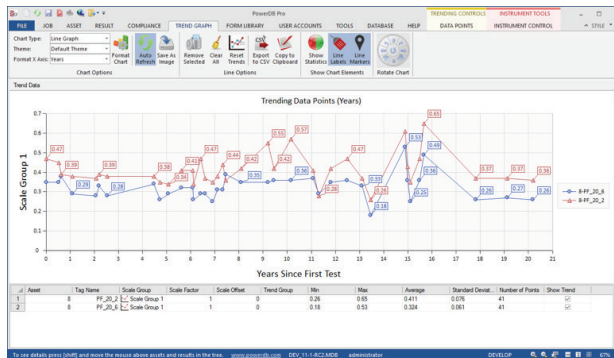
PowerDB Pro

TRENDING CONTROLS | INSTRUMENT TOOLS

FILE | JOB | ASSET | RESULT | COMPLIANCE | TREND GRAPH | FORM LIBRARY | USER ACCOUNTS | TOOLS | DATABASE | HELP | DATA POINTS | INSTRUMENT CONTROL | STYLE

Chart Type: Line Graph
Theme: Default Theme
Format X Axis: Years

Format Chart | Auto Refresh | Save As Image | Remove Selected | Clear All | Reset Trends | Export to CSV | Copy to Clipboard | Show Statistics | Line Labels | Line Markers | Rotate Chart

Chart Options | Line Options | Show Chart Elements | Rotate Chart

Trend Data

Trending Data Points (Years)

Scale Group 1

0.7, 0.6, 0.5, 0.4, 0.3, 0.2, 0.1, 0

0.46, 0.39, 0.47, 0.39, 0.38, 0.35, 0.42, 0.47, 0.44, 0.42, 0.51, 0.55, 0.57, 0.47, 0.38, 0.33, 0.34, 0.65, 0.53, 0.49, 0.37, 0.37, 0.36, 0.29, 0.28, 0.35, 0.36, 0.26, 0.18, 0.25, 0.26, 0.27, 0.26, 0.36, 0.36, 0.34

0, 1, 2, 3, 4, 5, 6, 7, 8, 9, 10, 11, 12, 13, 14, 15, 16, 17, 18, 19, 20, 21

Years Since First Test

B-FF_20_6
B-FF_20_2

| Asset | Tag Name | Scale Group | Scale Factor | Scale Offset | Trend Group | Min | Max | Average | Standard Deviat... | Number of Points | Show Trend |
|---|---|---|---|---|---|---|---|---|---|---|---|
| 1 | 8 | PF_20_2 | Scale Group 1 | 1 | 0 | 0.26 | 0.65 | 0.411 | 0.076 | 41 | ☑ |
| 2 | 8 | PF_20_6 | Scale Group 1 | 1 | 0 | 0.18 | 0.53 | 0.324 | 0.061 | 41 | ☑ |

To see details press [shift] and move the mouse above assets and results in the tree. www.powerdb.com DEV_11-1-RC2.MDB administrator DEVELOP 67%